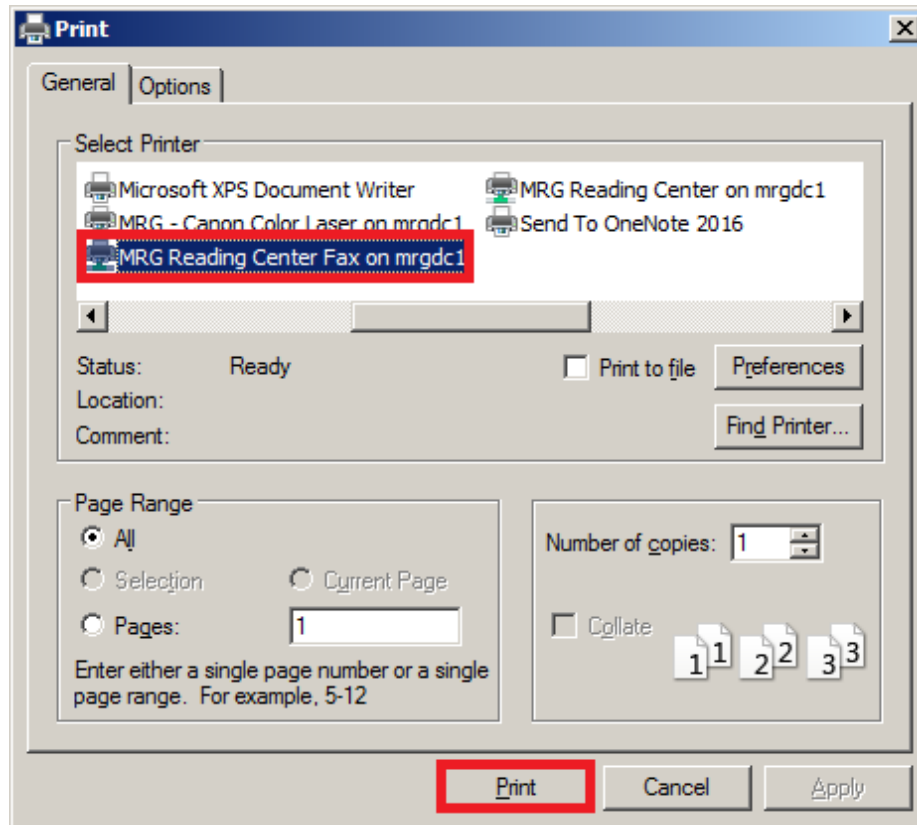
Print

General | Options

Select Printer

Microsoft XPS Document Writer
MRG Reading Center on mrgdc1
MRG - Canon Color Laser on mrgdc1
Send To OneNote 2016
MRG Reading Center Fax on mrgdc1

Status: Ready
Location:
Comment:

Print to file
Preferences
Find Printer...

Page Range
All
Selection
Current Page
Pages: 1
Enter either a single page number or a single page range. For example, 5-12

Number of copies: 1
Collate
1 1 2 2 3 3

Print
Cancel
Apply